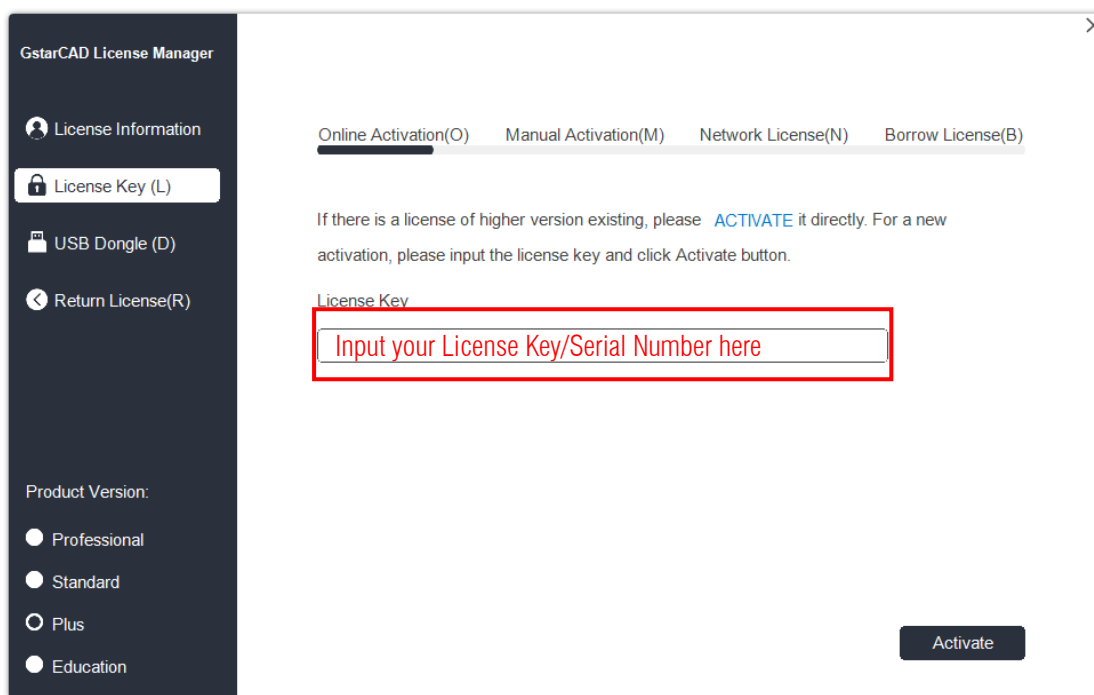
GstarCAD License Manager

License Information

License Key (L)

USB Dongle (D)

Return License(R)

Product Version:

Professional

Standard

Plus

Education

Online Activation(O) Manual Activation(M) Network License(N) Borrow License(B)

If there is a license of higher version existing, please ACTIVATE it directly. For a new activation, please input the license key and click Activate button.

License Key

Input your License Key/Serial Number here

Activate